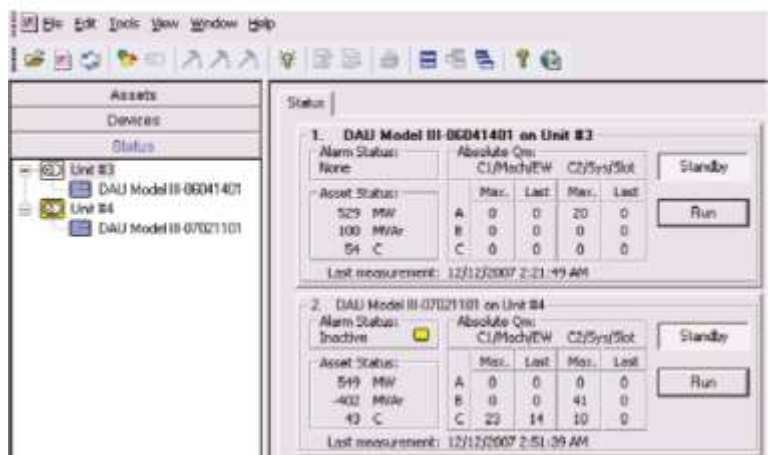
File Edit Tools View Window Help

Assets
Devices
Status

Unit #3
DAU Model III-06041401
Unit #4
DAU Model III-07021101

Status

1. DAU Model III-06041401 on Unit #3

Alarm Status:
None

Asset Status:
529 MW
100 MVAr
54 C

Absolute Qm:

| | C1/Mech/EW Max. | C1/Mech/EW Last | C2/Sys/Slot Max. | C2/Sys/Slot Last |
|---|---|---|---|---|
| A | 0 | 0 | 20 | 0 |
| B | 0 | 0 | 0 | 0 |
| C | 0 | 0 | 0 | 0 |

Standby

Run

Last measurement: 12/12/2007 2:21:49 AM

2. DAU Model III-07021101 on Unit #4

Alarm Status:
Inactive

Asset Status:
549 MW
-402 MVAr
43 C

Absolute Qm:

| | C1/Mech/EW Max. | C1/Mech/EW Last | C2/Sys/Slot Max. | C2/Sys/Slot Last |
|---|---|---|---|---|
| A | 0 | 0 | 0 | 0 |
| B | 0 | 0 | 41 | 0 |
| C | 23 | 14 | 10 | 0 |

Standby

Run

Last measurement: 12/12/2007 2:51:39 AM